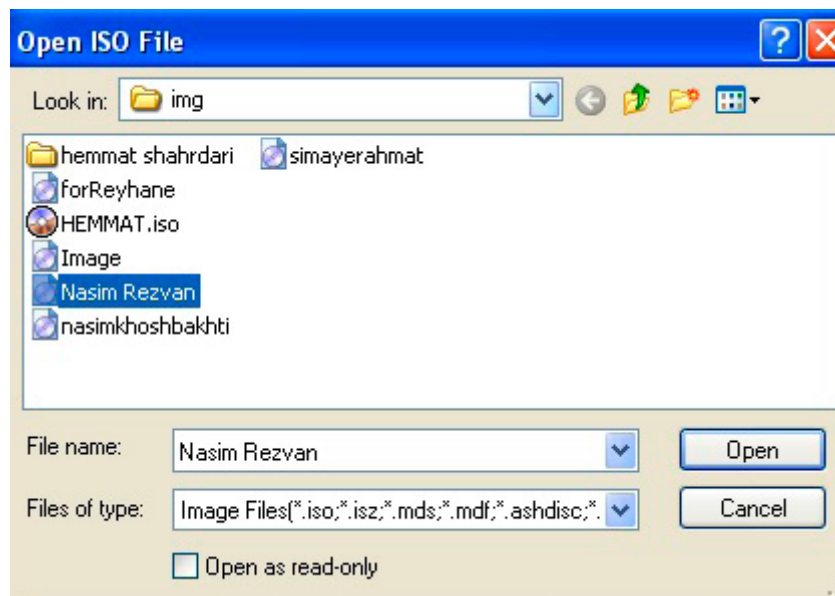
Open ISO File

Look in: img

hemmat shahrdari
forReyhane
HEMMAT.iso
Image
Nasim Rezvan
nasimkhoshbakhti
simayerahmat

File name: Nasim Rezvan

Files of type: Image Files(*.iso;*.isz;*.mds;*.mdf;*.ashdisc;*.

Open

Cancel

Open as read-only